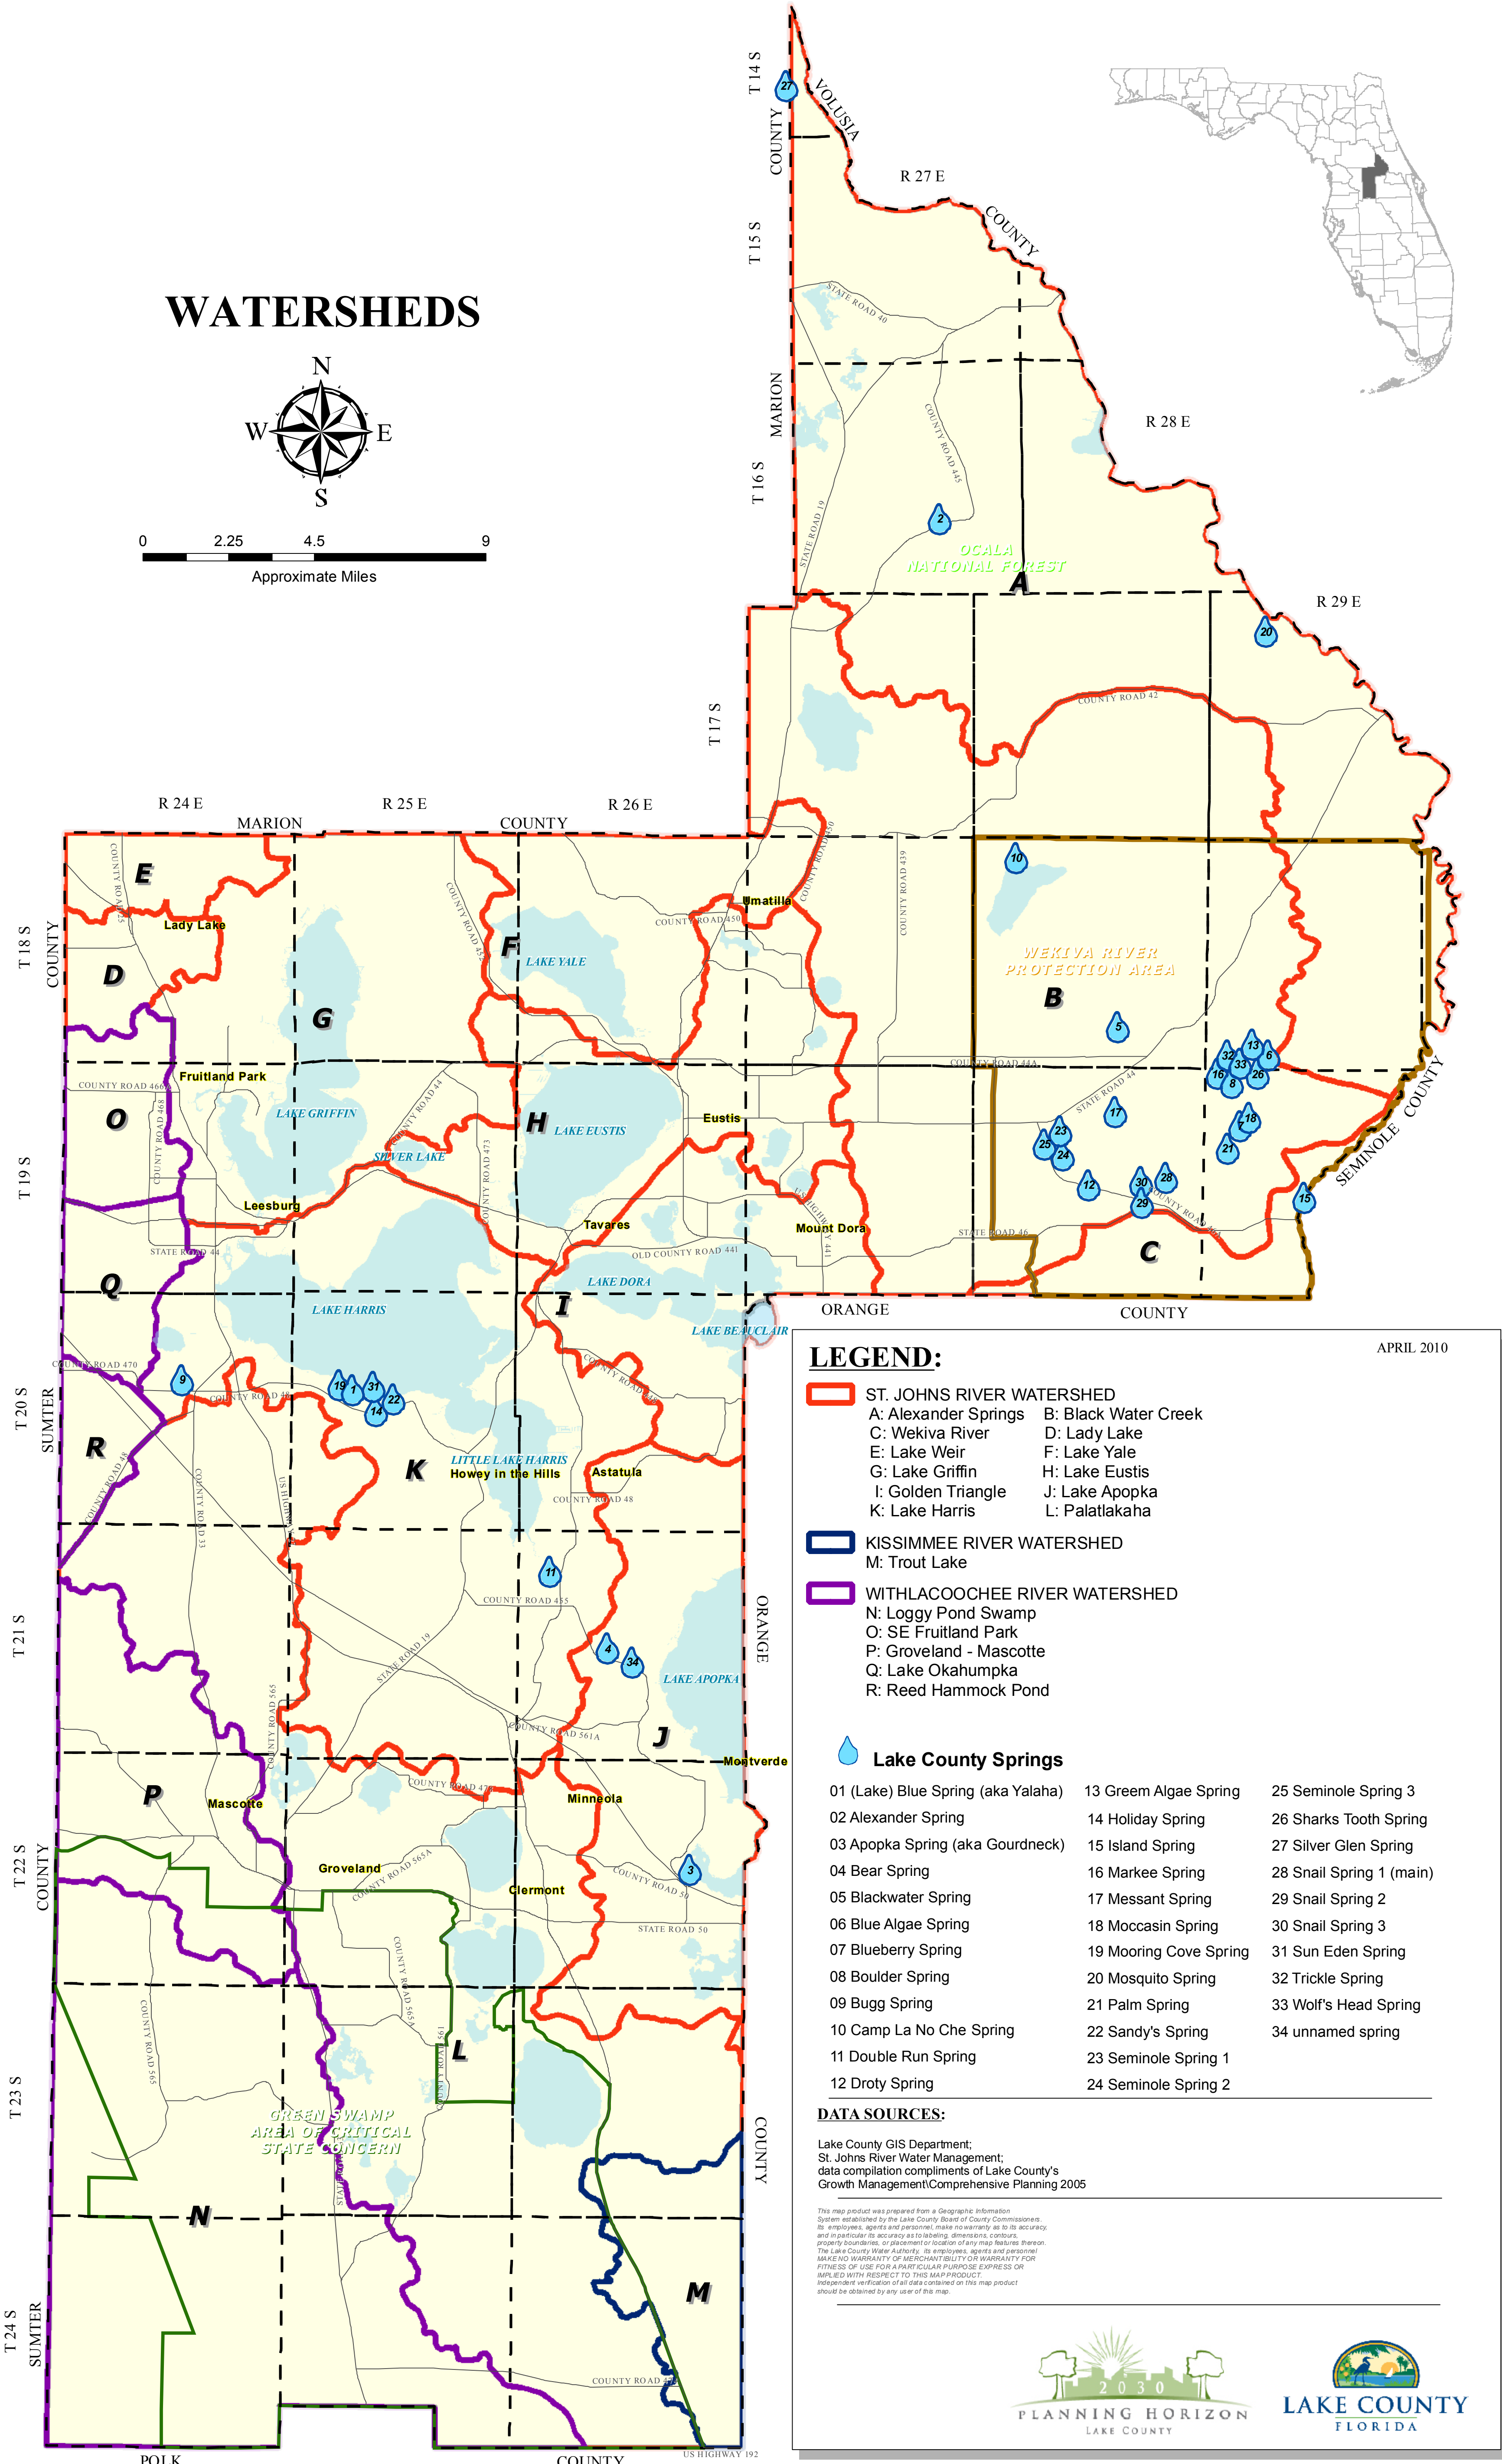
WATERSHEDS

N
W E
S

0 2.25 4.5 9
Approximate Miles

T 14 S
VOLUSIA
COUNTY
R 27 E
COUNTY
T 15 S
STATE ROAD 40
MARION
R 28 E
T 16 S
COUNTY ROAD 445
STATE ROAD 19
OCALA NATIONAL FOREST
A
R 29 E
T 17 S
COUNTY ROAD 42
R 24 E
MARION
R 25 E
COUNTY
R 26 E
COUNTY ROAD 450
COUNTY ROAD 439
E
Lady Lake
Umatilla
COUNTY ROAD 452
F
LAKE YALE
COUNTY ROAD 450
T 18 S
COUNTY
D
WEKIVA RIVER PROTECTION AREA
B
G
Fruitland Park
COUNTY ROAD 466
COUNTY ROAD 468
O
LAKE GRIFFIN
COUNTY ROAD 44
H
LAKE EUSTIS
Eustis
COUNTY ROAD 44A
STATE ROAD 44
SILVER LAKE
T 19 S
Leesburg
COUNTY ROAD 473
Tavares
Mount Dora
US HIGHWAY 441
SEMINOLE COUNTY
STATE ROAD 44
Q
OLD COUNTY ROAD 441
LAKE DORA
STATE ROAD 46
C
LAKE HARRIS
I
ORANGE
COUNTY
LAKE BEAUCLAIR
COUNTY ROAD 470
COUNTY ROAD 48
T 20 S
SUMTER
R
K
LITTLE LAKE HARRIS
Howey in the Hills
Astatula
COUNTY ROAD 48
COUNTY ROAD 33
US HIGHWAY 27
COUNTY ROAD 455
T 21 S
STATE ROAD 19
ORANGE
LAKE APOPKA
COUNTY ROAD 561A
J
Montverde
COUNTY ROAD 565
P
Mascotte
COUNTY ROAD 478
Minneola
T 22 S
COUNTY
Groveland
COUNTY ROAD 565A
Clermont
COUNTY ROAD 50
STATE ROAD 50
COUNTY ROAD 565
COUNTY ROAD 565A
COUNTY ROAD 561
L
T 23 S
GREEN SWAMP AREA OF CRITICAL STATE CONCERN
COUNTY
N
M
T 24 S
SUMTER
COUNTY ROAD 474
POLK
COUNTY
US HIGHWAY 192

LEGEND:
APRIL 2010
ST. JOHNS RIVER WATERSHED
A: Alexander Springs B: Black Water Creek
C: Wekiva River D: Lady Lake
E: Lake Weir F: Lake Yale
G: Lake Griffin H: Lake Eustis
I: Golden Triangle J: Lake Apopka
K: Lake Harris L: Palatlakaha
KISSIMMEE RIVER WATERSHED
M: Trout Lake
WITHLACOOCHEE RIVER WATERSHED
N: Loggy Pond Swamp
O: SE Fruitland Park
P: Groveland - Mascotte
Q: Lake Okahumpka
R: Reed Hammock Pond

Lake County Springs
01 (Lake) Blue Spring (aka Yalaha)
02 Alexander Spring
03 Apopka Spring (aka Gourdneck)
04 Bear Spring
05 Blackwater Spring
06 Blue Algae Spring
07 Blueberry Spring
08 Boulder Spring
09 Bugg Spring
10 Camp La No Che Spring
11 Double Run Spring
12 Droty Spring
13 Greem Algae Spring
14 Holiday Spring
15 Island Spring
16 Markee Spring
17 Messant Spring
18 Moccasin Spring
19 Mooring Cove Spring
20 Mosquito Spring
21 Palm Spring
22 Sandy's Spring
23 Seminole Spring 1
24 Seminole Spring 2
25 Seminole Spring 3
26 Sharks Tooth Spring
27 Silver Glen Spring
28 Snail Spring 1 (main)
29 Snail Spring 2
30 Snail Spring 3
31 Sun Eden Spring
32 Trickle Spring
33 Wolf's Head Spring
34 unnamed spring

DATA SOURCES:
Lake County GIS Department;
St. Johns River Water Management;
data compilation compliments of Lake County's
Growth Management\Comprehensive Planning 2005

This map product was prepared from a Geographic Information System established by the Lake County Board of County Commissioners. Its employees, agents and personnel, make no warranty as to its accuracy, and in particular its accuracy as to labeling, dimensions, contours, property boundaries, or placement or location of any map features thereon. The Lake County Water Authority, its employees, agents and personnel MAKE NO WARRANTY OF MERCHANTIBILITY OR WARRANTY FOR FITNESS OF USE FOR A PARTICULAR PURPOSE EXPRESS OR IMPLIED WITH RESPECT TO THIS MAP PRODUCT. Independent verification of all data contained on this map product should be obtained by any user of this map.

2030
PLANNING HORIZON
LAKE COUNTY
LAKE COUNTY
FLORIDA